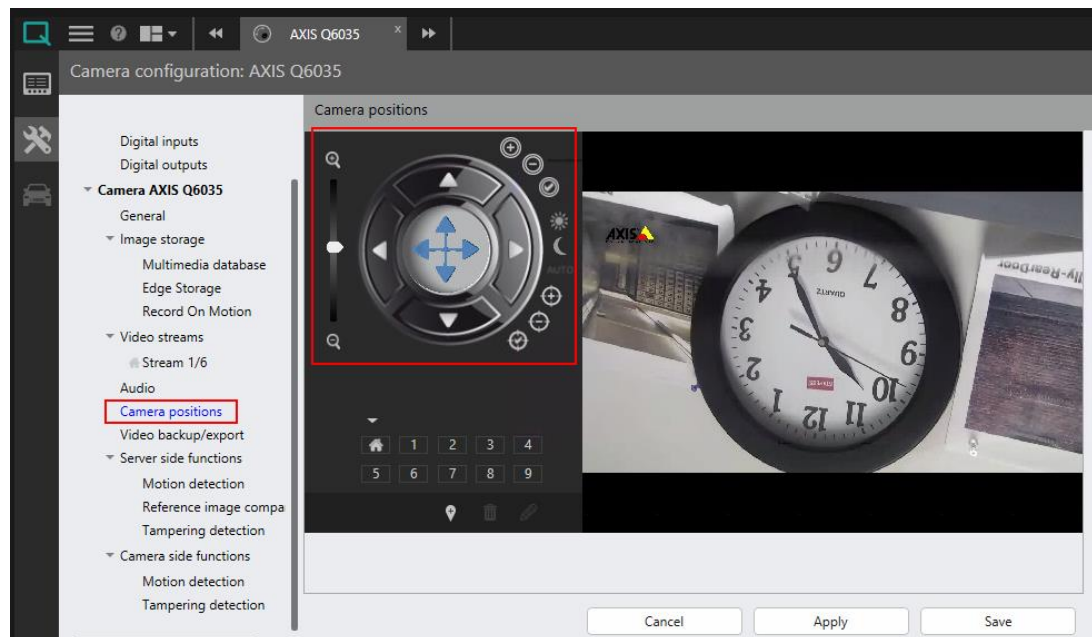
AXIS Q6035

Camera configuration: AXIS Q6035

Camera positions

Digital inputs
Digital outputs
Camera AXIS Q6035
General
Image storage
Multimedia database
Edge Storage
Record On Motion
Video streams
Stream 1/6
Audio
Camera positions
Video backup/export
Server side functions
Motion detection
Reference image compa
Tampering detection
Camera side functions
Motion detection
Tampering detection

AUTO

1 2 3 4
5 6 7 8 9

AXIS

Cancel
Apply
Save